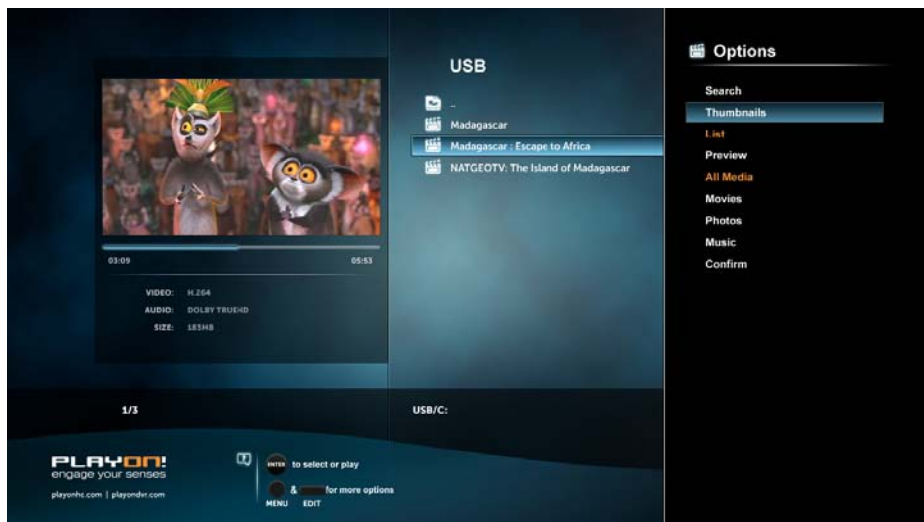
USB

..

Madagascar

Madagascar : Escape to Africa

NATGEOTV: The Island of Madagascar

Options

Search

Thumbnails

List

Preview

All Media

Movies

Photos

Music

Confirm

03:09

05:53

VIDEO: H.264

AUDIO: DOLBY TRUEHD

SIZE: 185MB

1/3

USB/C:

PLAYON!
engage your senses

playonhc.com | playondvr.com

ENTER to select or play

& for more options

MENU EDIT